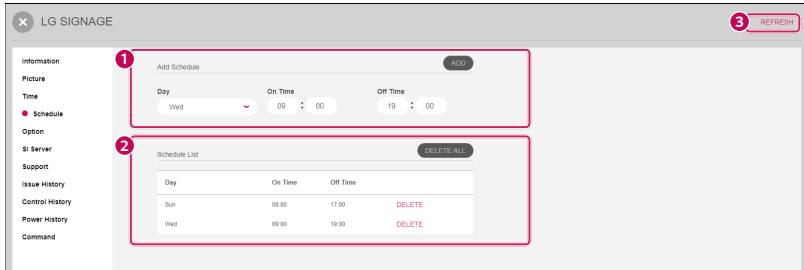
LG SIGNAGE

3 REFRESH

Information
Picture
Time
Schedule
Option
SI Server
Support
Issue History
Control History
Power History
Command

1

Add Schedule

ADD

Day
Wed

On Time
09 : 00

Off Time
19 : 00

2

Schedule List

DELETE ALL

| Day | On Time | Off Time | |
|---|---|---|---|
| Sun | 08:00 | 17:00 | DELETE |
| Wed | 09:00 | 19:00 | DELETE |